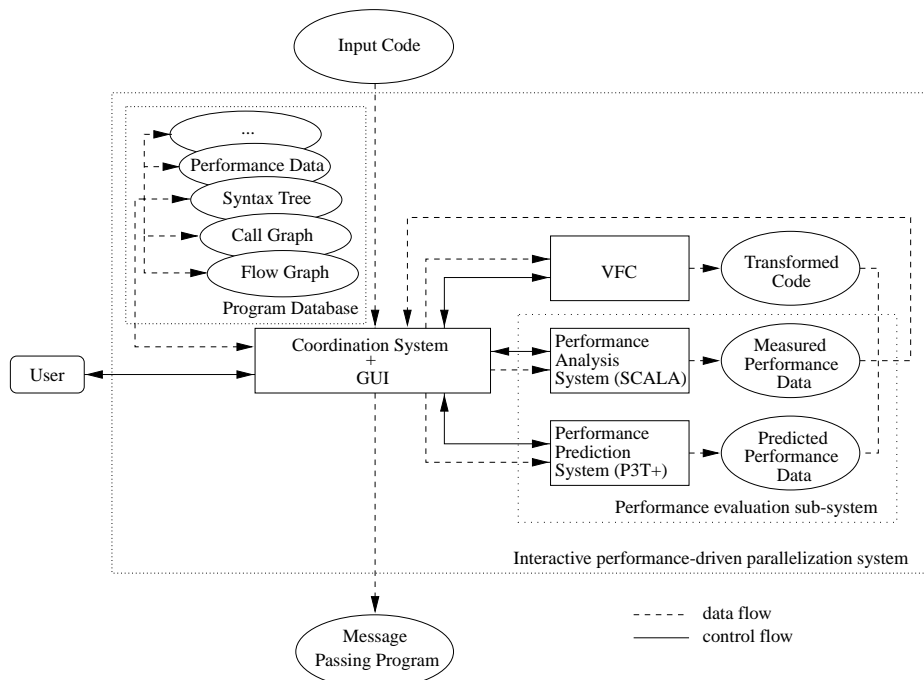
Input Code

...
Performance Data
Syntax Tree
Call Graph
Flow Graph
Program Database

User

Coordination System
+
GUI

VFC

Transformed Code

Performance Analysis System (SCALA)

Measured Performance Data

Performance Prediction System (P3T+)

Predicted Performance Data

Performance evaluation sub-system

Interactive performance-driven parallelization system

data flow
control flow

Message Passing Program